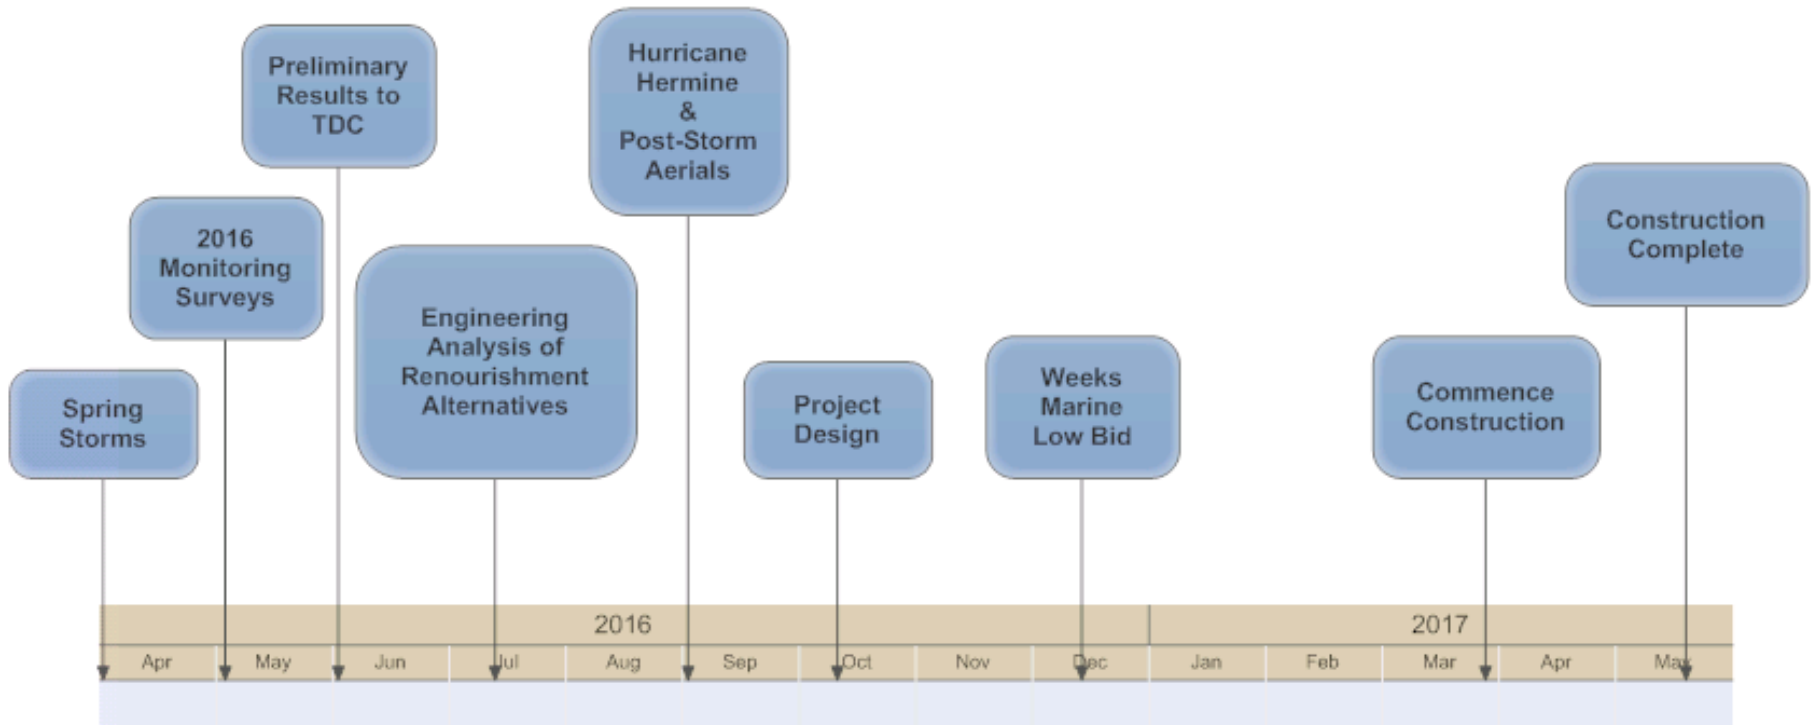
Preliminary Results to TDC

Hurricane Hermine & Post-Storm Aerials

2016 Monitoring Surveys

Construction Complete

Engineering Analysis of Renourishment Alternatives

Spring Storms

Project Design

Weeks Marine Low Bid

Commence Construction

| 2016 | | | | | | | | | 2017 | | | | |
|---|---|---|---|---|---|---|---|---|---|---|---|---|---|
| Apr | May | Jun | Jul | Aug | Sep | Oct | Nov | Dec | Jan | Feb | Mar | Apr | May |